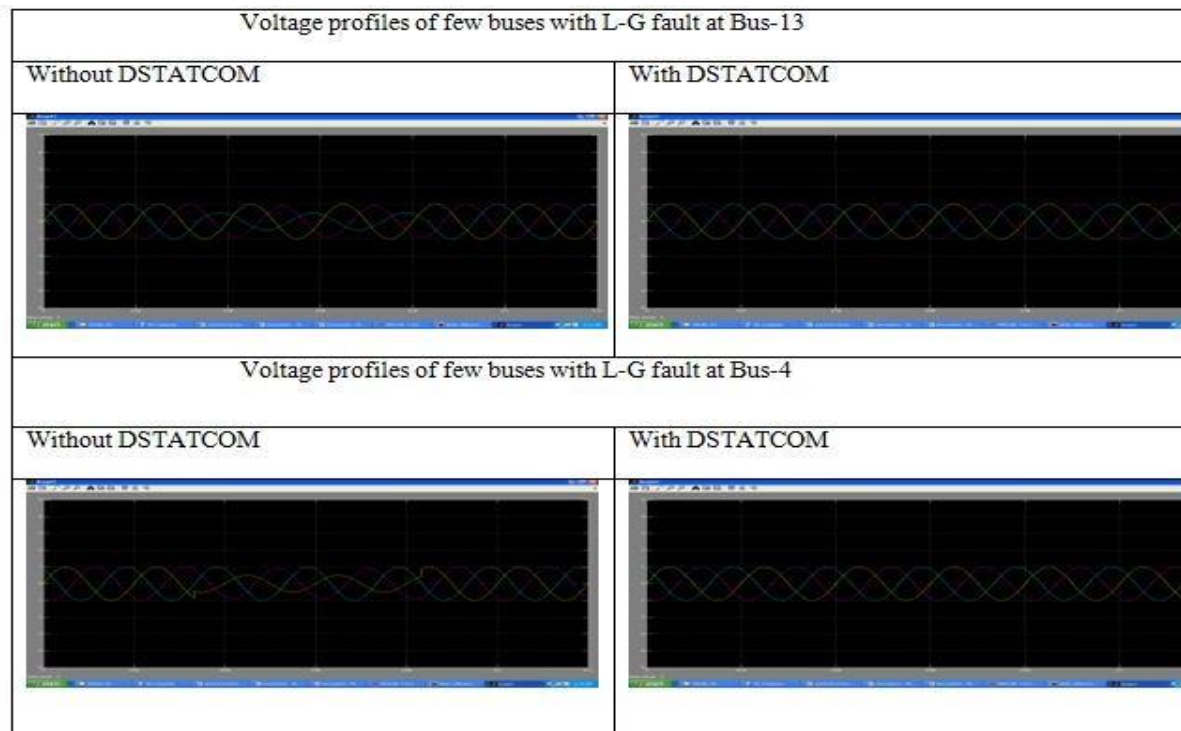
| Voltage profiles of few buses with L-G fault at Bus-13 | |
|---|---|
| Without DSTATCOM | With DSTATCOM |
| | |
| Voltage profiles of few buses with L-G fault at Bus-4 | |
| Without DSTATCOM | With DSTATCOM |
| | |